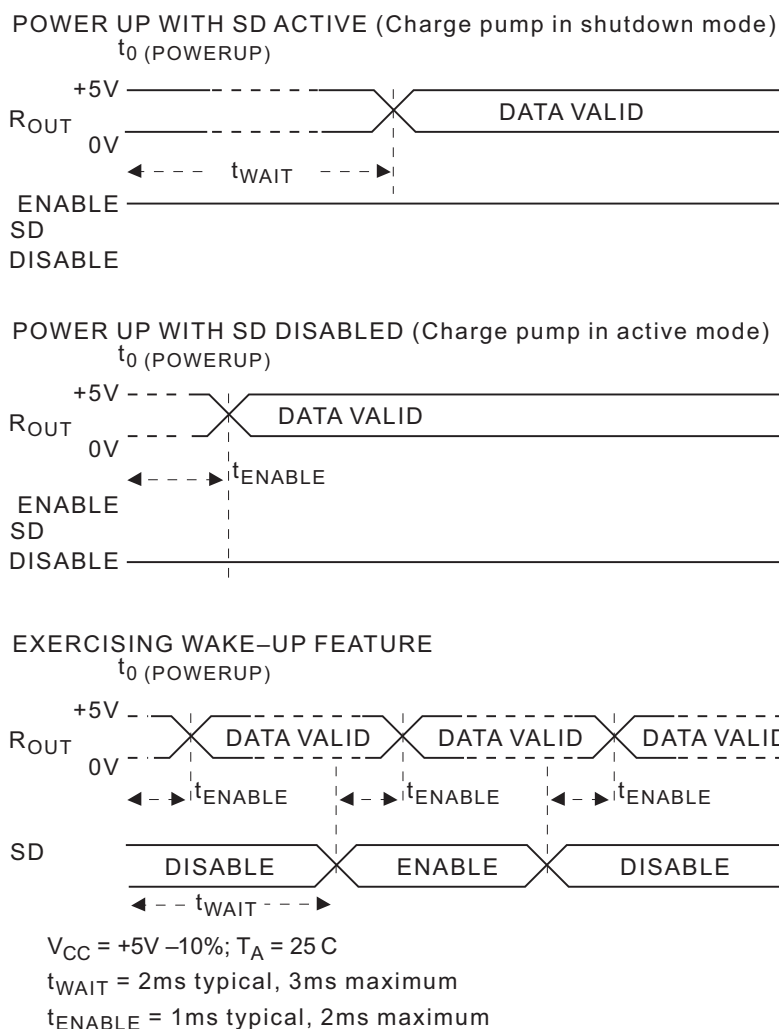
POWER UP WITH SD ACTIVE (Charge pump in shutdown mode)

$t_{0\ (POWERUP)}$

+5V

$R_{OUT}$

0V

DATA VALID

$t_{WAIT}$

ENABLE

SD

DISABLE

POWER UP WITH SD DISABLED (Charge pump in active mode)

$t_{0\ (POWERUP)}$

+5V

$R_{OUT}$

0V

DATA VALID

$t_{ENABLE}$

ENABLE

SD

DISABLE

EXERCISING WAKE–UP FEATURE

$t_{0\ (POWERUP)}$

+5V

$R_{OUT}$

0V

DATA VALID

DATA VALID

DATA VALID

$t_{ENABLE}$

$t_{ENABLE}$

$t_{ENABLE}$

SD

DISABLE

ENABLE

DISABLE

$t_{WAIT}$

$V_{CC}$ = +5V –10%; $T_A$ = 25 C

$t_{WAIT}$ = 2ms typical, 3ms maximum

$t_{ENABLE}$ = 1ms typical, 2ms maximum